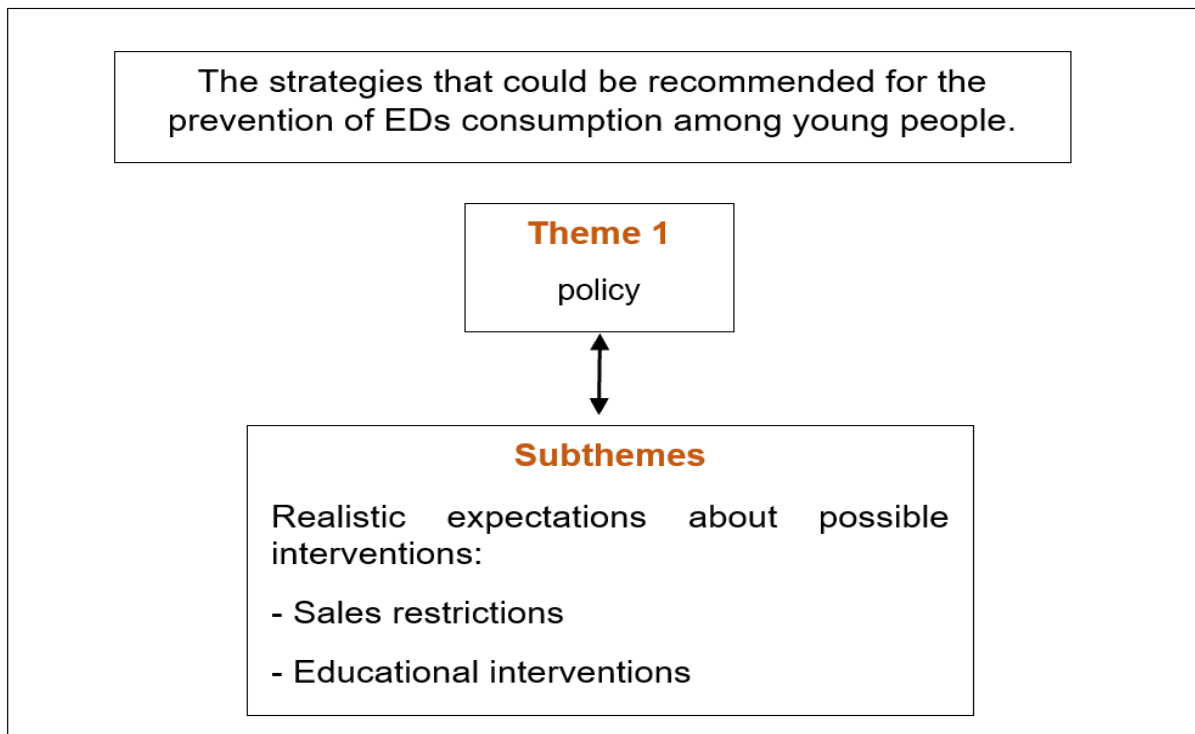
The strategies that could be recommended for the prevention of EDs consumption among young people.

Theme 1

policy

Subthemes

Realistic expectations about possible interventions:

- Sales restrictions

- Educational interventions